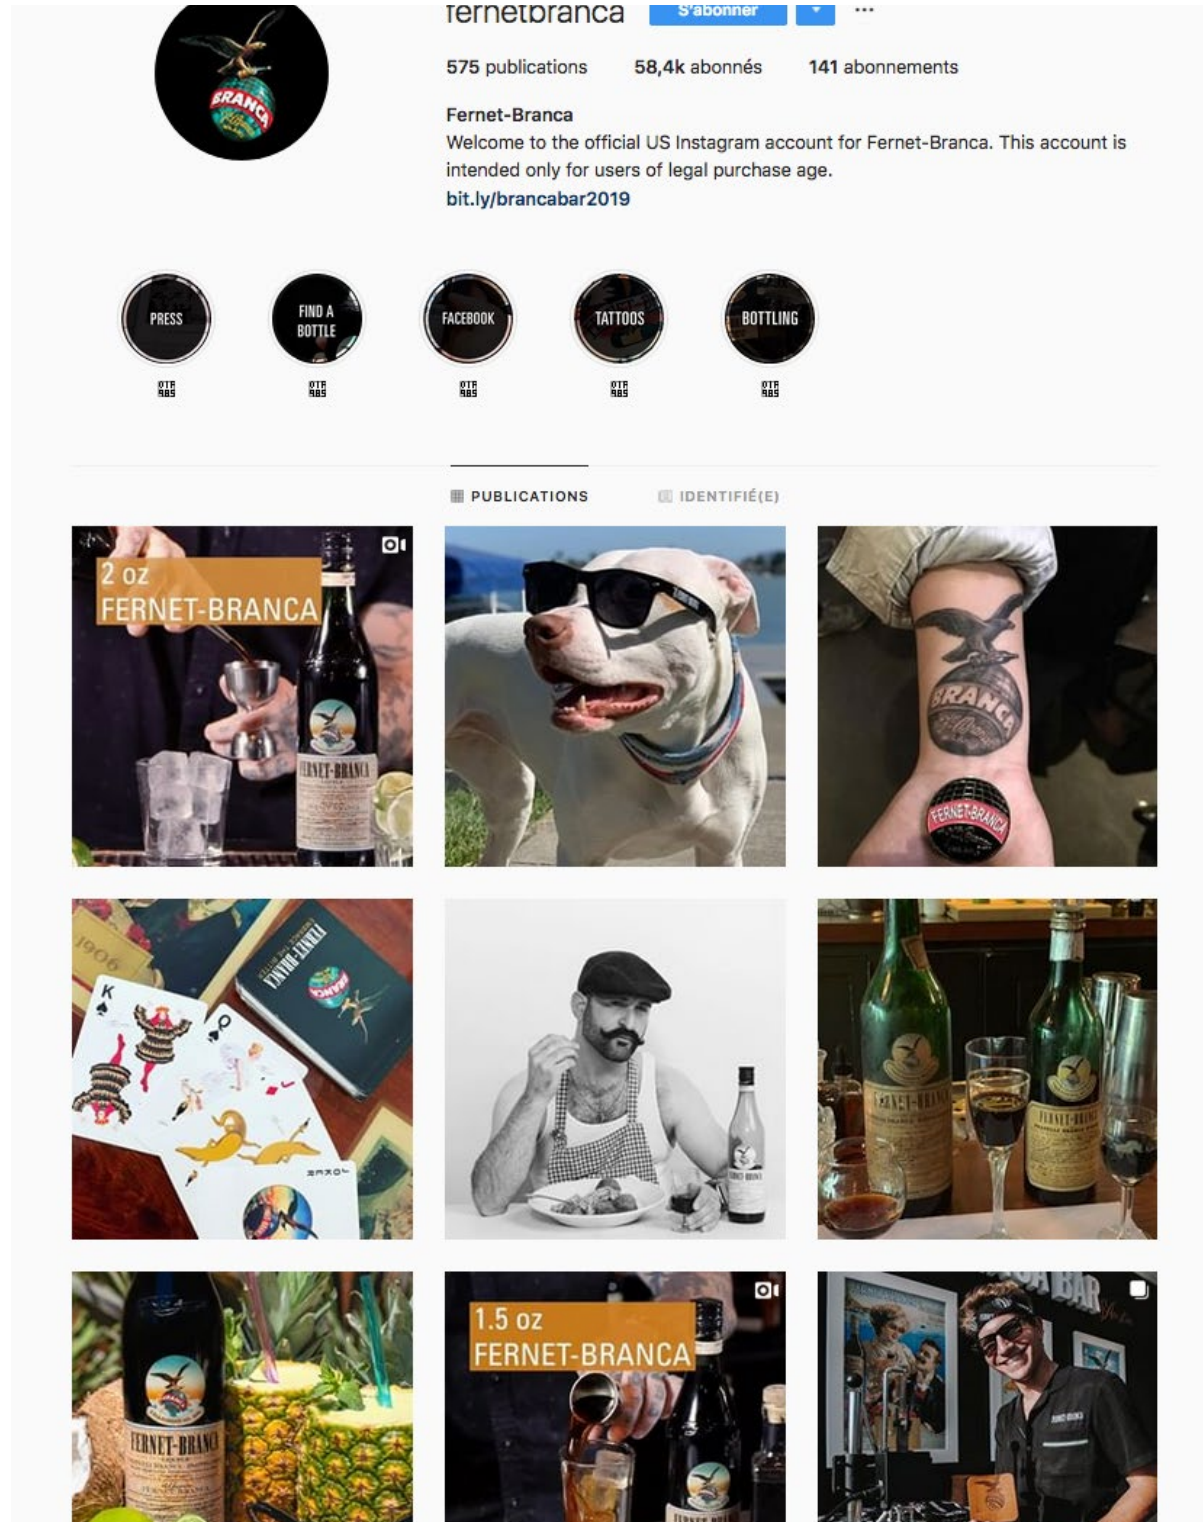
fernetbranca S'abonner ···

575 publications 58,4k abonnés 141 abonnements

Fernet-Branca
Welcome to the official US Instagram account for Fernet-Branca. This account is intended only for users of legal purchase age.
bit.ly/brancabar2019

PRESS FIND A BOTTLE FACEBOOK TATTOOS BOTTLING

PUBLICATIONS IDENTIFIÉ(E)

2 oz FERNET-BRANCA

BRANCA

FERNET-BRANCA

1906

FERNET-BRANCA

1.5 oz FERNET-BRANCA